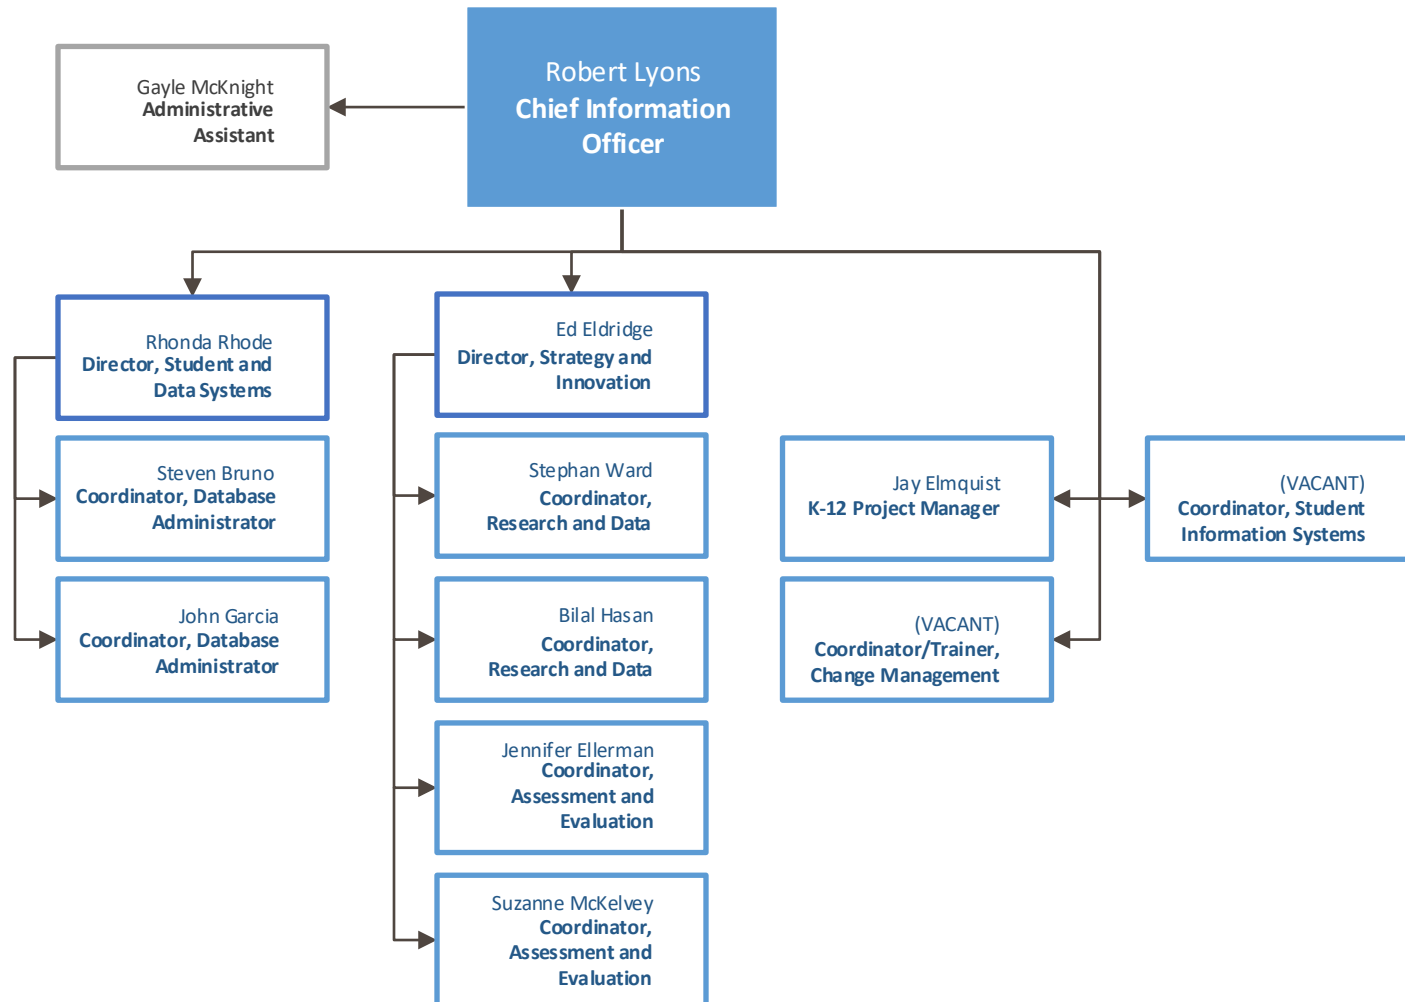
Robert Lyons
Chief Information Officer

Gayle McKnight
Administrative Assistant

Rhonda Rhode
Director, Student and Data Systems

Steven Bruno
Coordinator, Database Administrator

John Garcia
Coordinator, Database Administrator

Ed Eldridge
Director, Strategy and Innovation

Stephan Ward
Coordinator, Research and Data

Bilal Hasan
Coordinator, Research and Data

Jennifer Ellerman
Coordinator, Assessment and Evaluation

Suzanne McKelvey
Coordinator, Assessment and Evaluation

Jay Elmquist
K-12 Project Manager

(VACANT)
Coordinator/Trainer, Change Management

(VACANT)
Coordinator, Student Information Systems